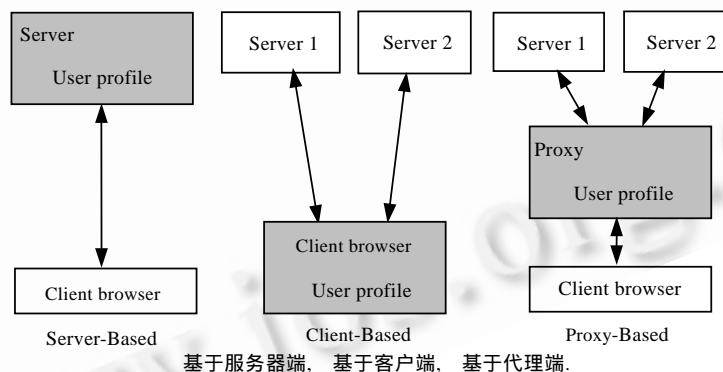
Server
User profile

Client browser

Server-Based

Server 1

Server 2

Client browser
User profile

Client-Based

Server 1

Server 2

Proxy
User profile

Client browser

Proxy-Based

基于服务器端， 基于客户端， 基于代理端.